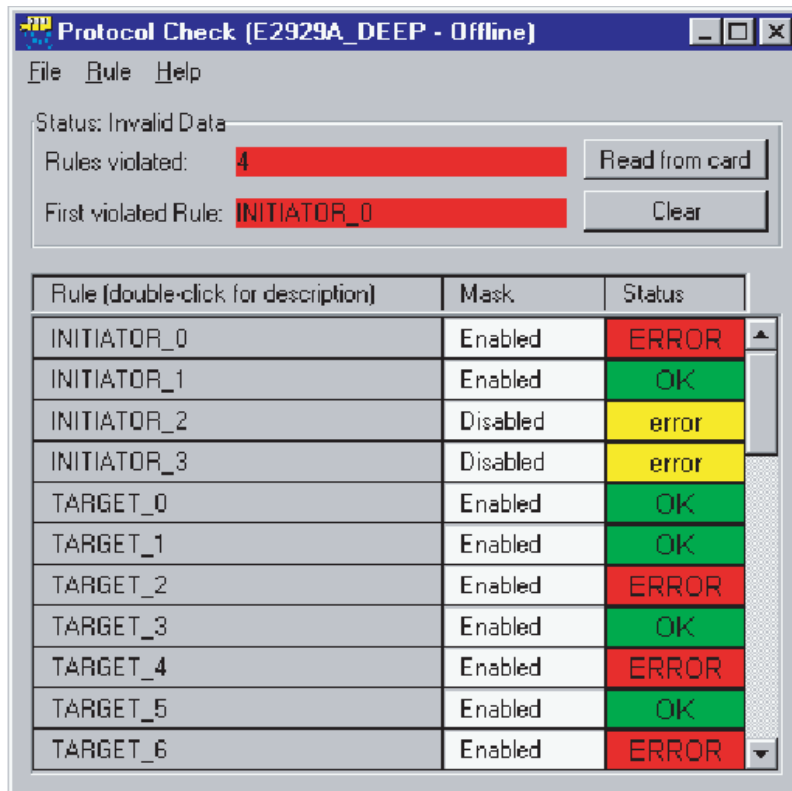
Protocol Check (E2929A_DEEP - Offline)

File Rule Help

Status: Invalid Data

Rules violated: 4

First violated Rule: INITIATOR_0

Read from card

Clear

| Rule (double-click for description) | Mask | Status |
|---|---|---|
| INITIATOR_0 | Enabled | ERROR |
| INITIATOR_1 | Enabled | OK |
| INITIATOR_2 | Disabled | error |
| INITIATOR_3 | Disabled | error |
| TARGET_0 | Enabled | OK |
| TARGET_1 | Enabled | OK |
| TARGET_2 | Enabled | ERROR |
| TARGET_3 | Enabled | OK |
| TARGET_4 | Enabled | ERROR |
| TARGET_5 | Enabled | OK |
| TARGET_6 | Enabled | ERROR |